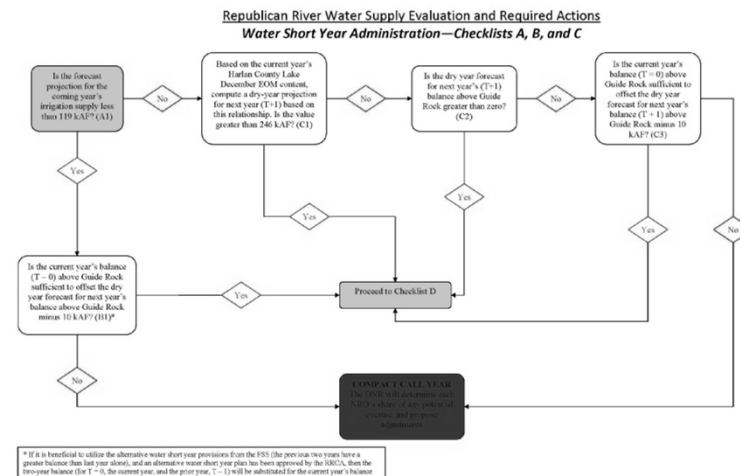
Republican River Water Supply Evaluation and Required Actions

Water Short Year Administration—Checklists A, B, and C

Is the forecast projection for the coming year's irrigation supply less than 119 kAF? (A1)

No

Based on the current year's Harlan County Lake December EOM content, compute a dry-year projection for next year (T+1) based on this relationship. Is the value greater than 246 kAF? (C1)

No

Is the dry year forecast for next year's (T+1) balance above Guide Rock greater than zero? (C2)

No

Is the current year's balance (T = 0) above Guide Rock sufficient to offset the dry year forecast for next year's balance (T + 1) above Guide Rock minus 10 kAF? (C3)

Yes

Yes

Yes

Yes

No

Is the current year's balance (T – 0) above Guide Rock sufficient to offset the dry year forecast for next year's balance above Guide Rock minus 10 kAF? (B1)*

Yes

Proceed to Checklist D

No

COMPACT CALL YEAR
The DNR will determine each NRD's share of any potential overuse and propose adjustments

* If it is beneficial to utilize the alternative water short year provisions from the FSS (the previous two years have a greater balance than last year alone), and an alternative water short year plan has been approved by the RRCA, then the two-year balance (for T = 0, the current year, and the prior year, T – 1) will be substituted for the current year's balance